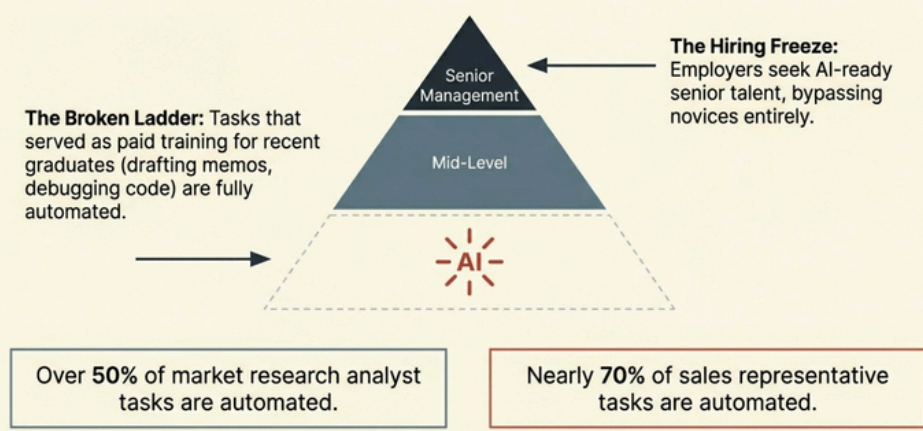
Senior Management

The Hiring Freeze: Employers seek AI-ready senior talent, bypassing novices entirely.

The Broken Ladder: Tasks that served as paid training for recent graduates (drafting memos, debugging code) are fully automated.

Mid-Level

AI

Over **50%** of market research analyst tasks are automated.

Nearly **70%** of sales representative tasks are automated.